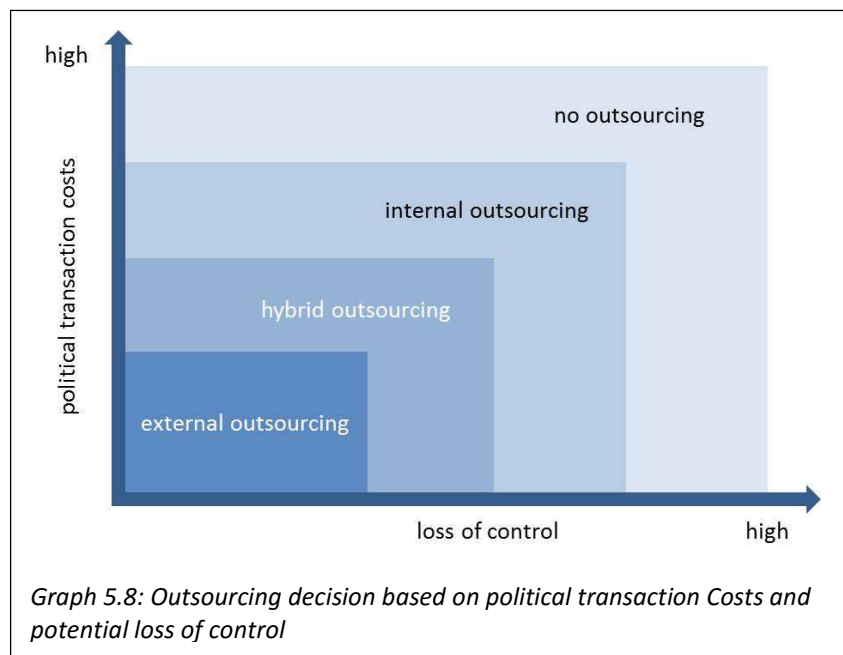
high

political transaction costs

no outsourcing

internal outsourcing

hybrid outsourcing

external outsourcing

loss of control

high

*Graph 5.8: Outsourcing decision based on political transaction Costs and potential loss of control*